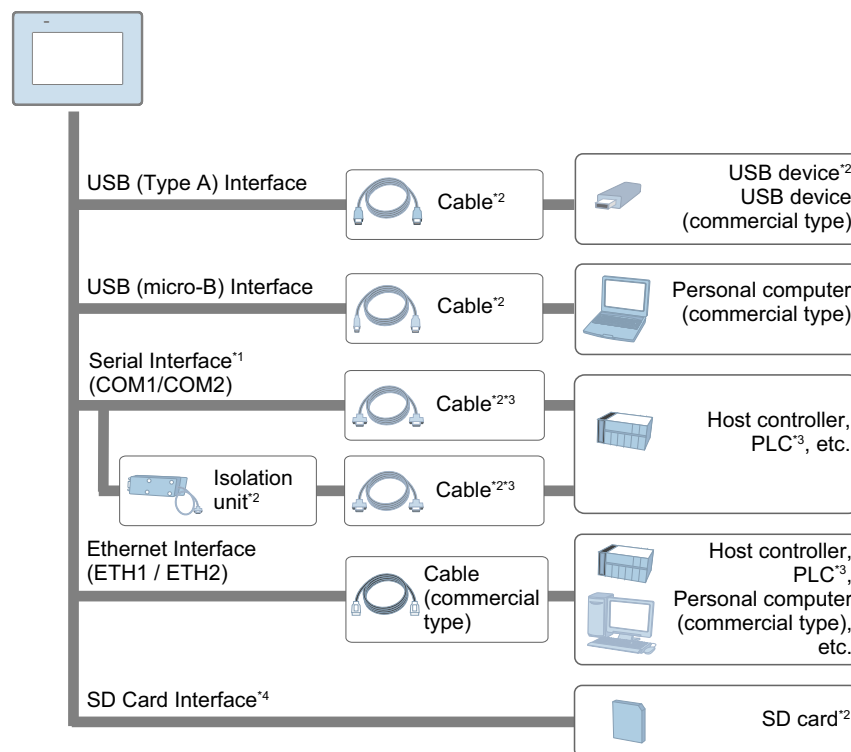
USB (Type A) Interface

Cable$^{*2}$

USB device$^{*2}$
USB device
(commercial type)

USB (micro-B) Interface

Cable$^{*2}$

Personal computer
(commercial type)

Serial Interface$^{*1}$
(COM1/COM2)

Cable$^{*2*3}$

Host controller,
PLC$^{*3}$, etc.

Isolation
unit$^{*2}$

Cable$^{*2*3}$

Ethernet Interface
(ETH1 / ETH2)

Cable
(commercial
type)

Host controller,
PLC$^{*3}$,
Personal computer
(commercial type),
etc.

SD Card Interface$^{*4}$

SD card$^{*2}$